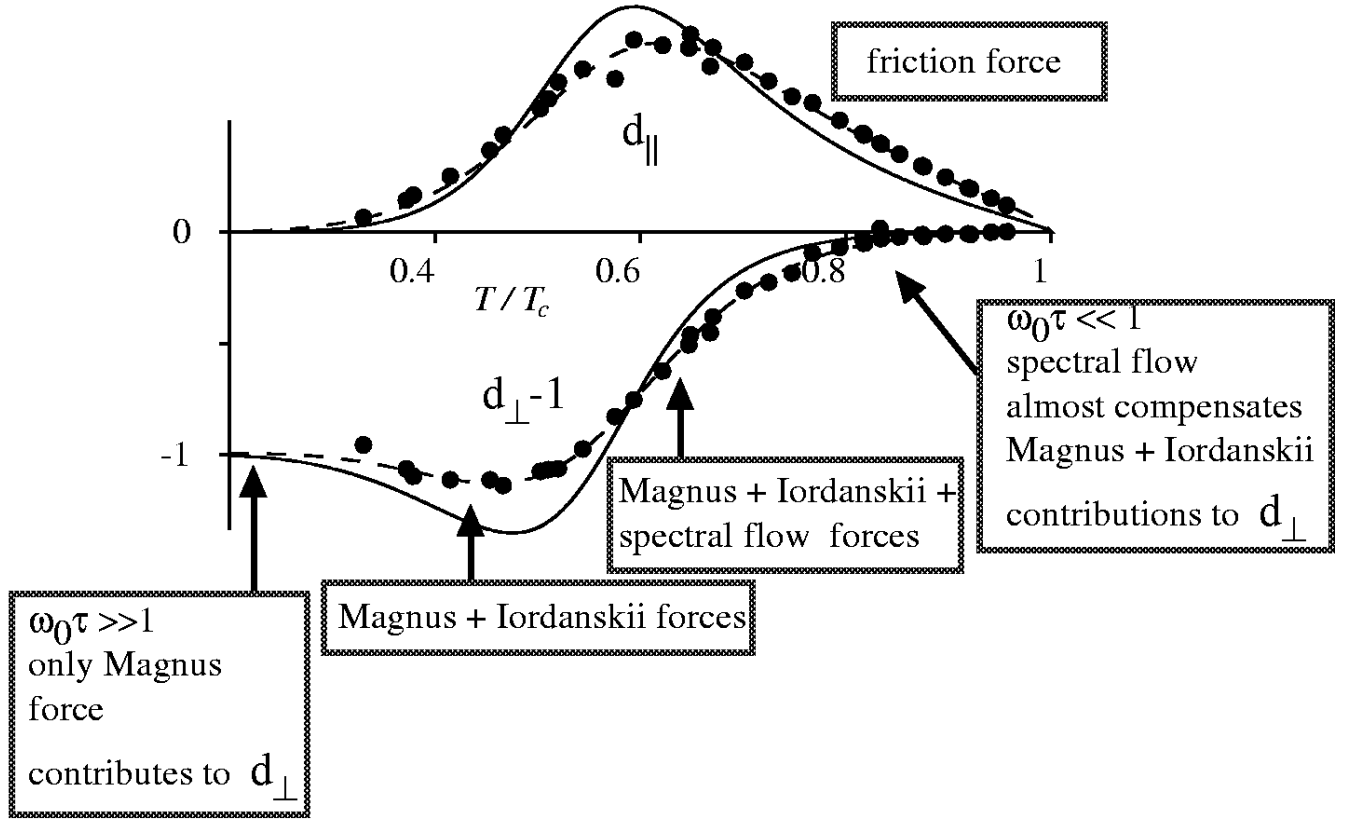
friction force

$d_{\parallel}$

0

0.4

0.6

0.8

1

$T / T_c$

$d_{\perp}$-1

-1

$\omega_0\tau << 1$
spectral flow almost compensates Magnus + Iordanskii contributions to $d_{\perp}$

Magnus + Iordanskii + spectral flow forces

Magnus + Iordanskii forces

$\omega_0\tau >>1$
only Magnus force
contributes to $d_{\perp}$